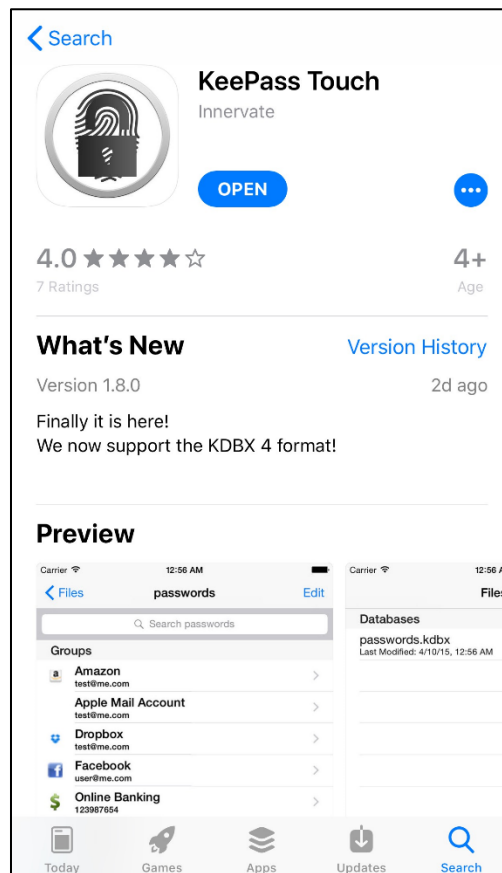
Search

KeePass Touch
Innervate

OPEN

4.0 ★★★★☆
7 Ratings

4+
Age

What's New
Version History

Version 1.8.0
2d ago

Finally it is here!
We now support the KDBX 4 format!

Preview

Carrier 12:56 AM
Files passwords Edit
Search passwords
Groups
Amazon
test@me.com
Apple Mail Account
test@me.com
Dropbox
test@me.com
Facebook
user@me.com
Online Banking
123987654

Carrier 12:56 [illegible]
File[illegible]
Databases
passwords.kdbx
Last Modified: 4/10/15, 12:56 AM

Today
Games
Apps
Updates
Search